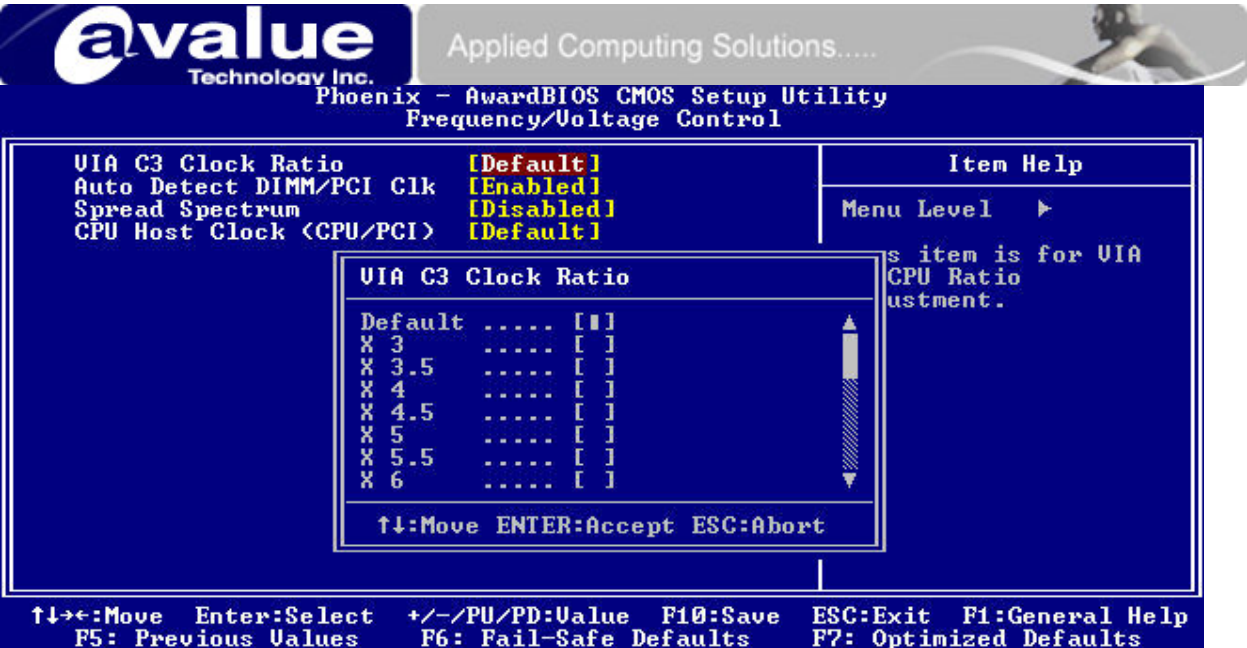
avalue
Technology Inc.
Applied Computing Solutions.....

Phoenix - AwardBIOS CMOS Setup Utility
Frequency/Voltage Control

VIA C3 Clock Ratio [Default]
Auto Detect DIMM/PCI Clk [Enabled]
Spread Spectrum [Disabled]
CPU Host Clock (CPU/PCI) [Default]

Item Help

Menu Level ▶

s item is for VIA
CPU Ratio
ustment.

VIA C3 Clock Ratio

Default ..... [■]
X 3 ..... [ ]
X 3.5 ..... [ ]
X 4 ..... [ ]
X 4.5 ..... [ ]
X 5 ..... [ ]
X 5.5 ..... [ ]
X 6 ..... [ ]

↑↓:Move ENTER:Accept ESC:Abort

↑↓→←:Move Enter:Select +/-/PU/PD:Value F10:Save ESC:Exit F1:General Help
F5: Previous Values F6: Fail-Safe Defaults F7: Optimized Defaults